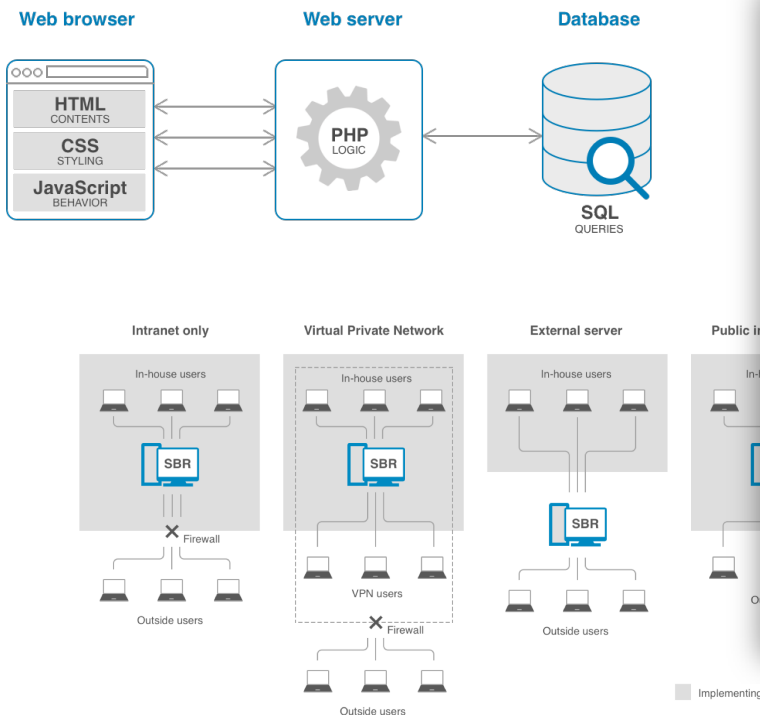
Web browser

Web server

Database

HTML
CONTENTS

CSS
STYLING

JavaScript
BEHAVIOR

PHP
LOGIC

SQL
QUERIES

Intranet only

In-house users

SBR

Firewall

Outside users

Virtual Private Network

In-house users

SBR

VPN users

Firewall

Outside users

External server

In-house users

SBR

Outside users

Public i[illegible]

In-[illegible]

O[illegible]

Implementing